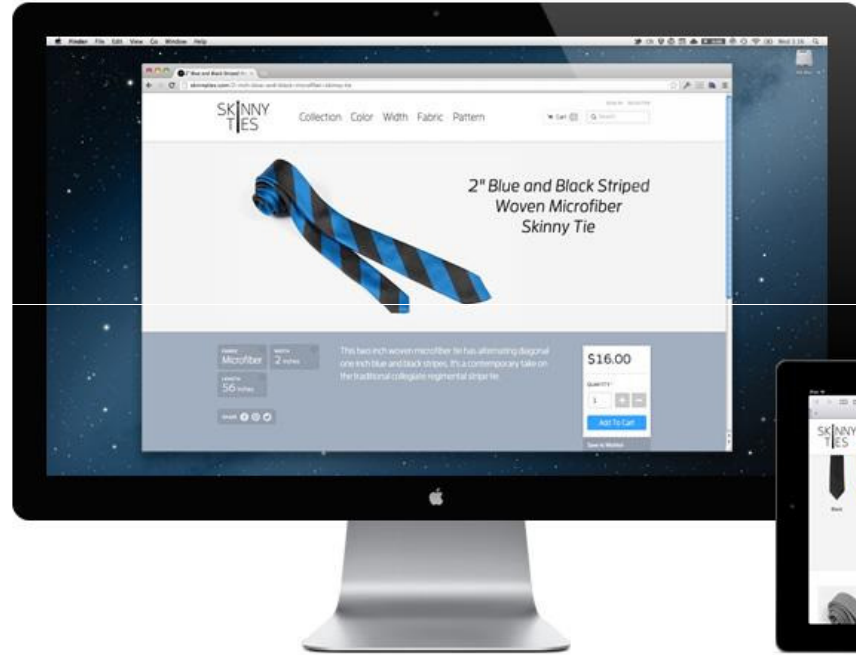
Finder File Edit View Go Window Help

2" Blue and Black Striped

skinnyties.com/2-inch-blue-and-black-microfiber-skinny-tie

SKINNY TIES

Collection Color Width Fabric Pattern

Cart

Search

2" Blue and Black Striped Woven Microfiber Skinny Tie

FABRIC Microfiber

WIDTH 2 inches

LENGTH 56 inches

SHARE

This two inch woven microfiber tie has alternating diagonal one inch blue and black stripes. It's a contemporary take on the traditional collegiate regimental stripe tie.

$16.00

QUANTITY

1

Add To Cart

Save to Wishlist

SKINNY TIES

Black